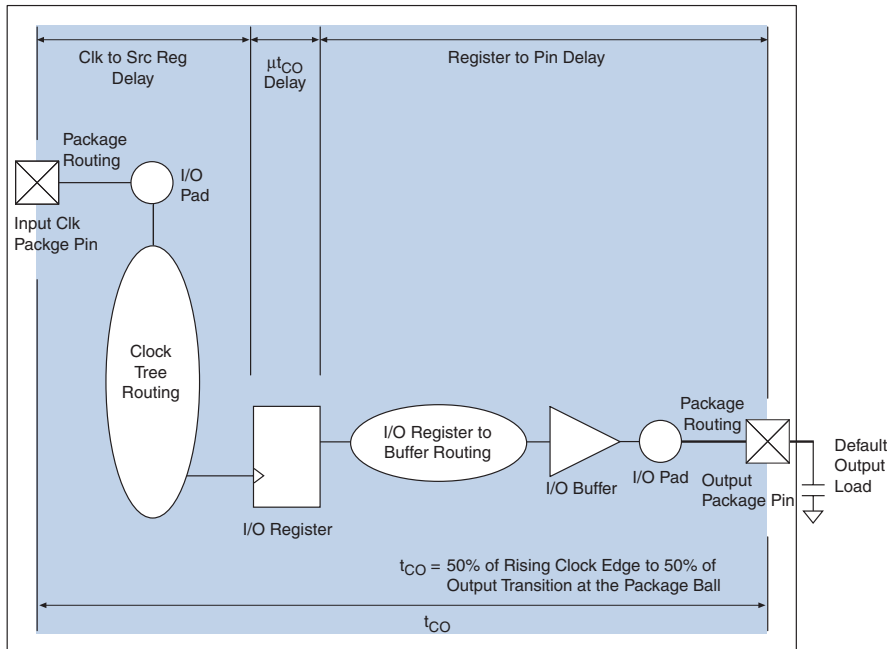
Clk to Src Reg Delay

$\mu t_{CO}$ Delay

Register to Pin Delay

Package Routing

I/O Pad

Input Clk Packge Pin

Clock Tree Routing

I/O Register

I/O Register to Buffer Routing

I/O Buffer

I/O Pad

Package Routing

Output Package Pin

Default Output Load

$t_{CO}$ = 50% of Rising Clock Edge to 50% of Output Transition at the Package Ball

$t_{CO}$